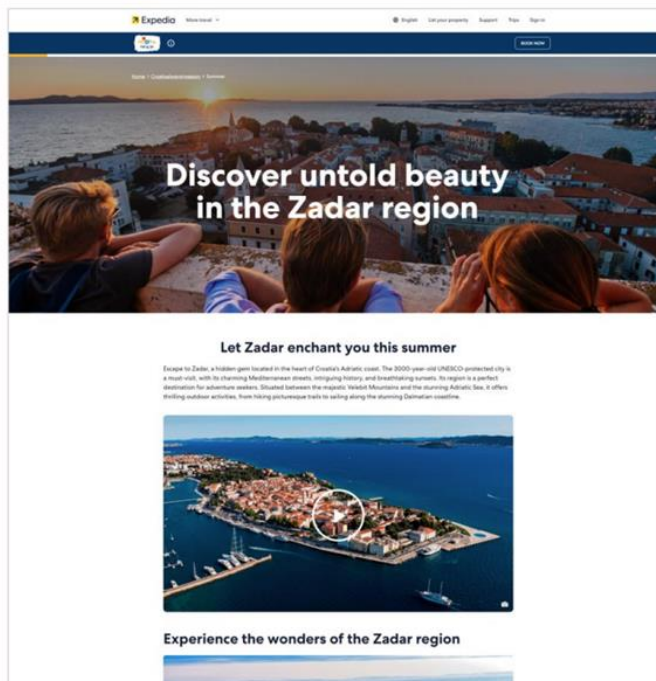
Expedia More travel

English List your property Support Trips Sign in

BOOK NOW

Home > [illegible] > Summer

Discover untold beauty in the Zadar region

Let Zadar enchant you this summer

Escape to Zadar, a hidden gem located in the heart of Croatia's Adriatic coast. The 3000-year-old UNESCO-protected city is a must-visit, with its charming Mediterranean streets, intriguing history, and breathtaking sunsets. Its region is a perfect destination for adventure seekers. Situated between the majestic Velebit Mountains and the stunning Adriatic Sea, it offers thrilling outdoor activities, from hiking picturesque trails to sailing along the stunning Dalmatian coastline.

Experience the wonders of the Zadar region